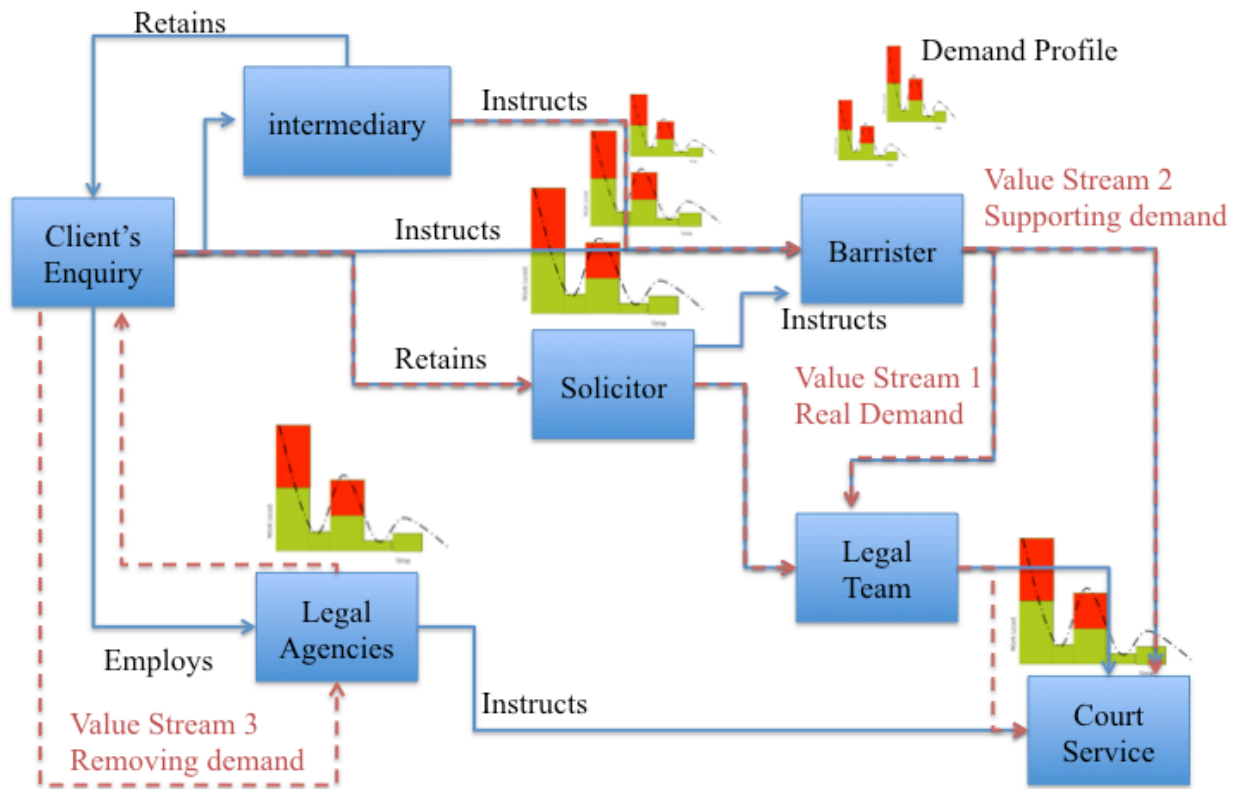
Retains

intermediary

Instructs

Demand Profile

Client's Enquiry

Instructs

Barrister

Value Stream 2
Supporting demand

Instructs

Retains

Solicitor

Value Stream 1
Real Demand

Legal Team

Legal Agencies

Employs

Instructs

Court Service

Value Stream 3
Removing demand